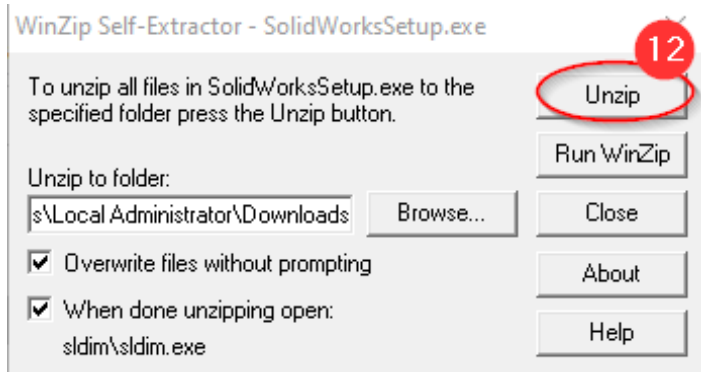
WinZip Self-Extractor - SolidWorksSetup.exe

To unzip all files in SolidWorksSetup.exe to the specified folder press the Unzip button.

12

Unzip

Run WinZip

Unzip to folder:

s\Local Administrator\Downloads

Browse...

Close

Overwrite files without prompting

About

When done unzipping open:

sldim\sldim.exe

Help